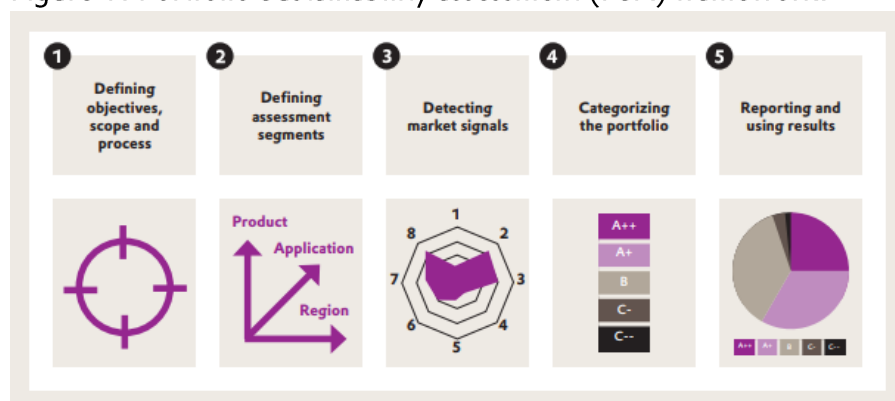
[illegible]

1 Defining objectives, scope and process

2 Defining assessment segments

3 Detecting market signals

4 Categorizing the portfolio

5 Reporting and using results

Product
Application
Region

1
2
3
4
5
6
7
8

A++
A+
B
C-
C--

A++ A+ B C- C--